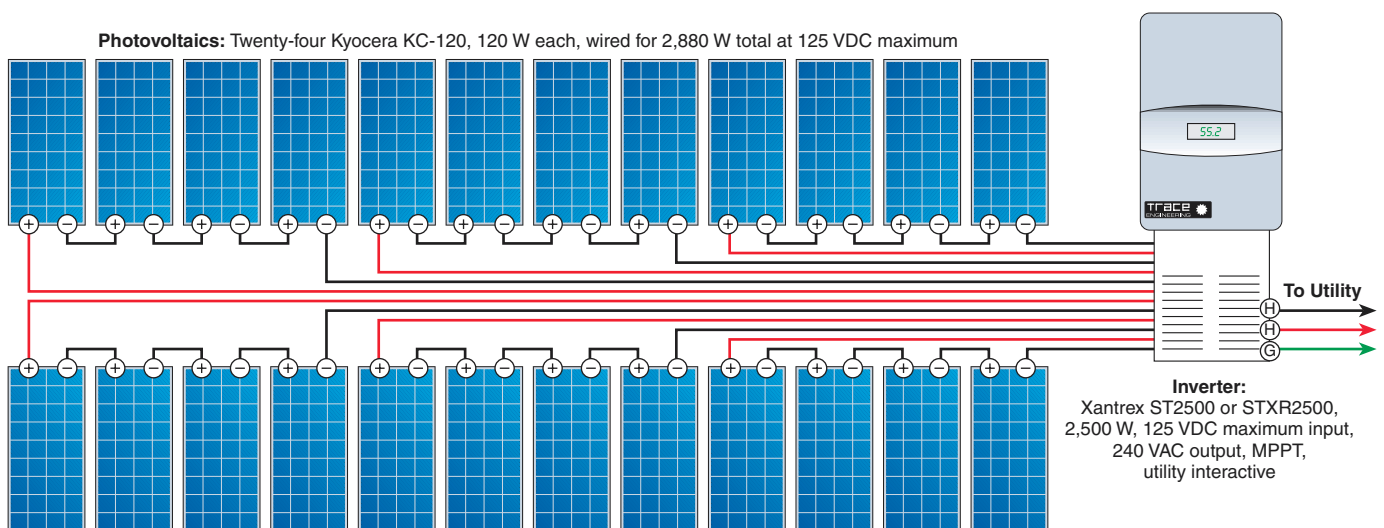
**Photovoltaics:** Twenty-four Kyocera KC-120, 120 W each, wired for 2,880 W total at 125 VDC maximum

+ − + − + − + − + − + − + − + − + − + − + − + −

55.2

Trace ENGINEERING

To Utility

H

H

G

+ − + − + − + − + − + − + − + − + − + − + − + −

**Inverter:**
Xantrex ST2500 or STXR2500, 2,500 W, 125 VDC maximum input, 240 VAC output, MPPT, utility interactive